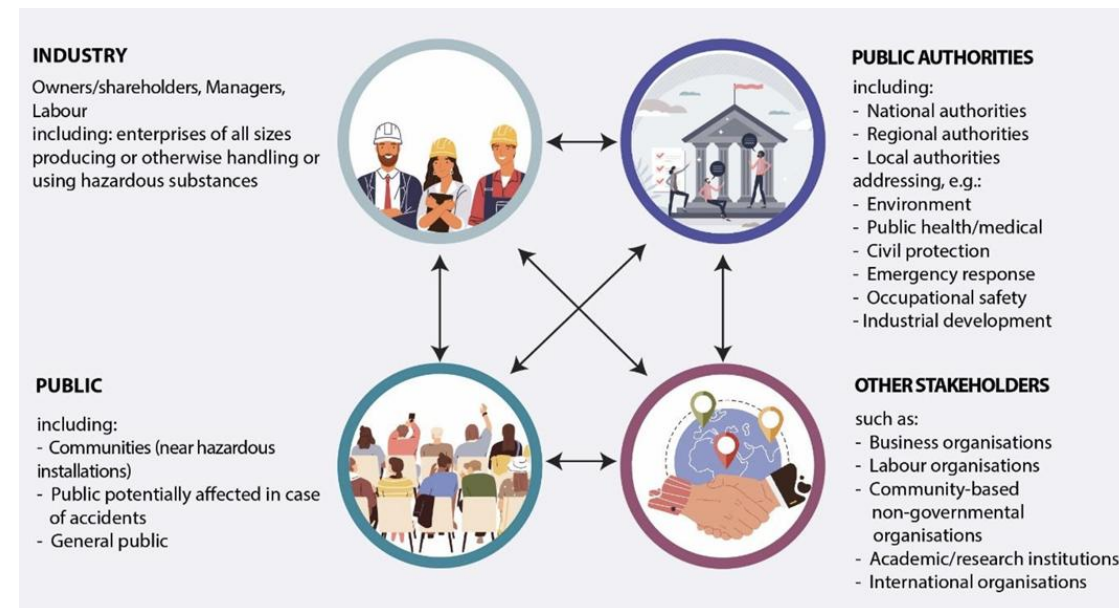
INDUSTRY

Owners/shareholders, Managers, Labour
including: enterprises of all sizes producing or otherwise handling or using hazardous substances

PUBLIC AUTHORITIES

including:
- National authorities
- Regional authorities
- Local authorities
addressing, e.g.:
- Environment
- Public health/medical
- Civil protection
- Emergency response
- Occupational safety
- Industrial development

PUBLIC

including:
- Communities (near hazardous installations)
- Public potentially affected in case of accidents
- General public

OTHER STAKEHOLDERS

such as:
- Business organisations
- Labour organisations
- Community-based non-governmental organisations
- Academic/research institutions
- International organisations